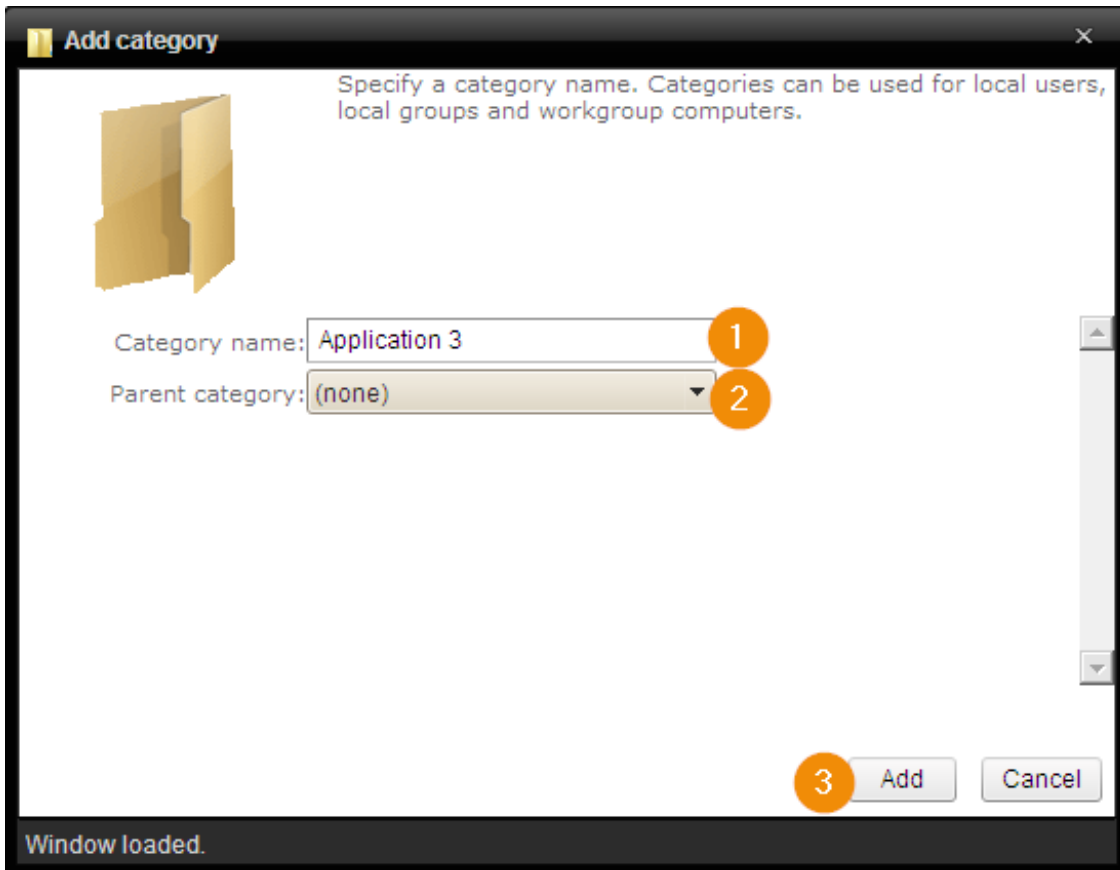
Add category ×

Specify a category name. Categories can be used for local users, local groups and workgroup computers.

Category name: Application 3 1

Parent category: (none) 2

3 Add Cancel

Window loaded.